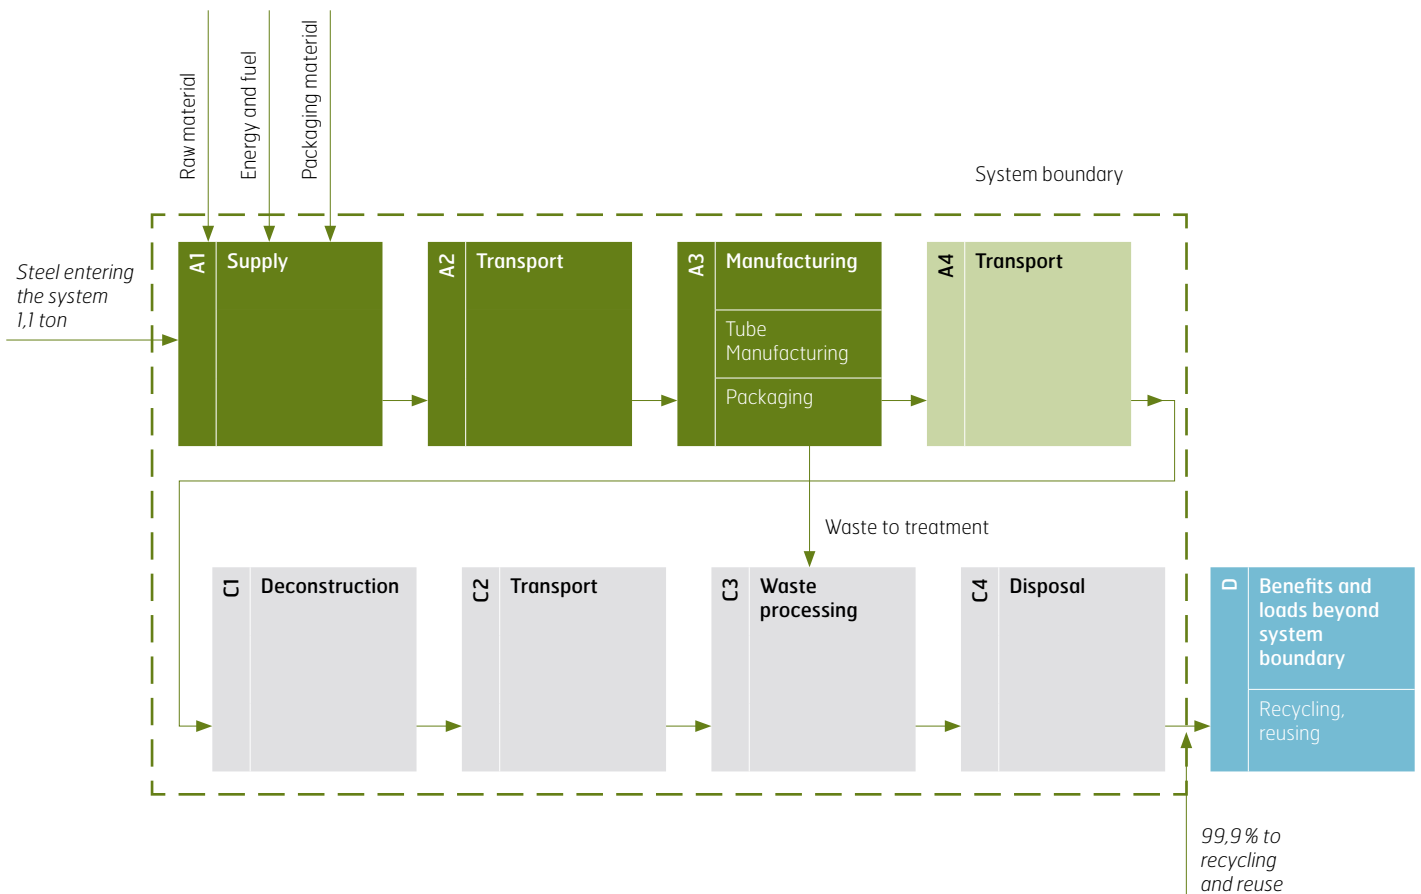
Raw material
Energy and fuel
Packaging material

System boundary

Steel entering the system 1,1 ton

A1 Supply

A2 Transport

A3 Manufacturing
Tube Manufacturing
Packaging

A4 Transport

Waste to treatment

C1 Deconstruction

C2 Transport

C3 Waste processing

C4 Disposal

D Benefits and loads beyond system boundary
Recycling, reusing

99,9 % to recycling and reuse